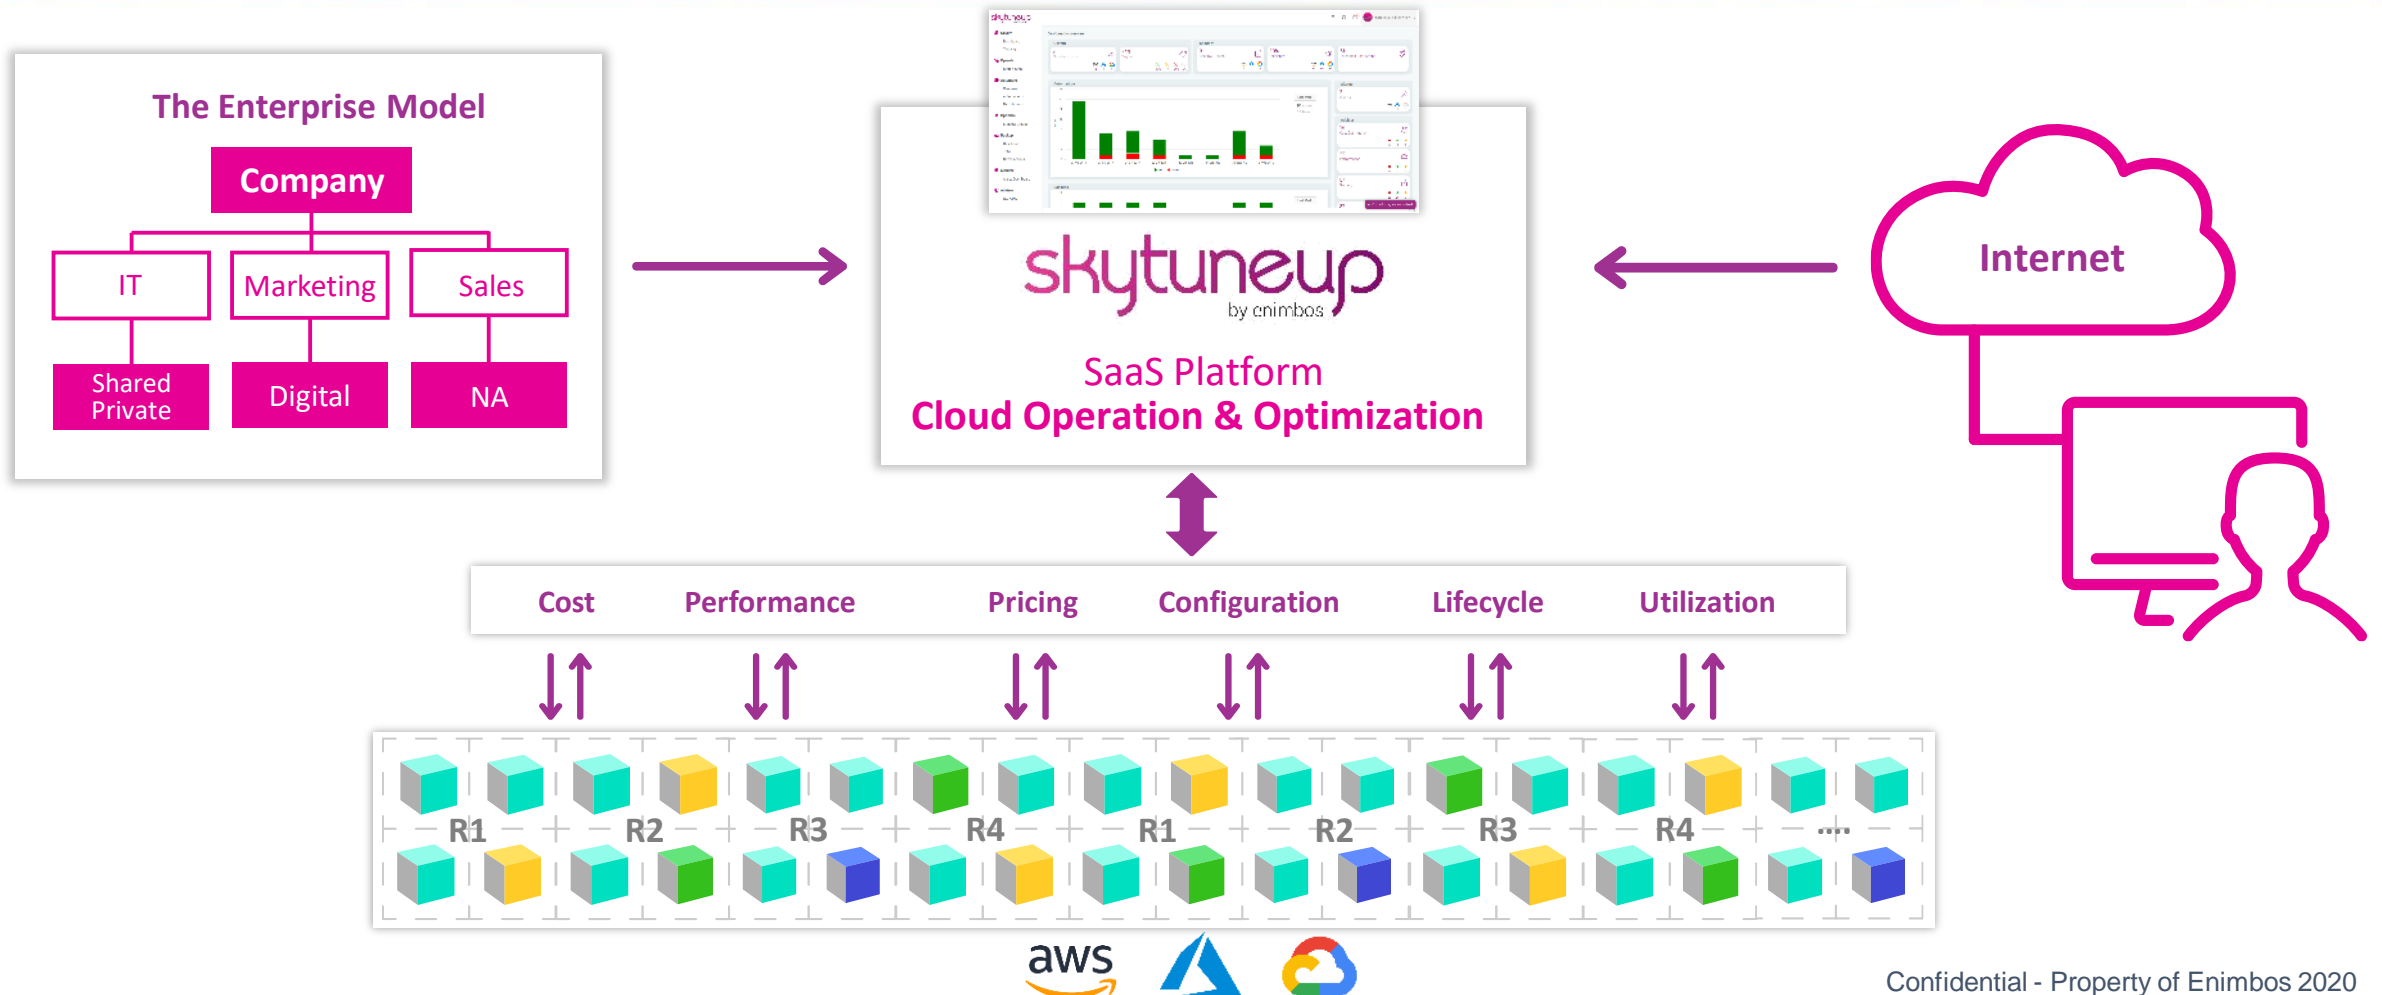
The Enterprise Model

Company

IT

Marketing

Sales

Shared Private

Digital

NA

skytuneup
by enimbos

SaaS Platform
Cloud Operation & Optimization

Internet

Cost Performance Pricing Configuration Lifecycle Utilization

R1 R2 R3 R4 R1 R2 R3 R4 ....

aws

Confidential - Property of Enimbos 2020